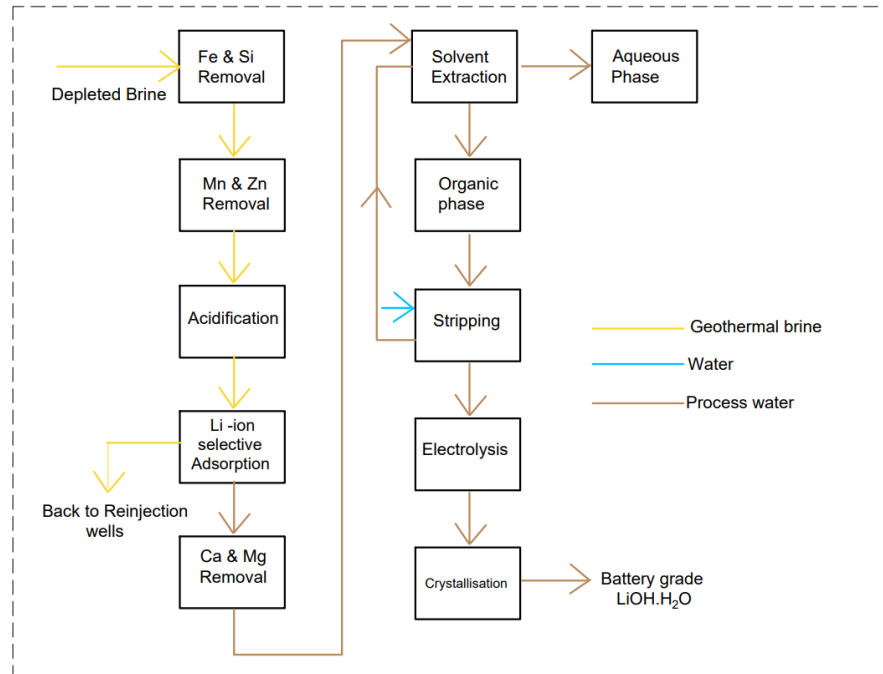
Depleted Brine

Fe & Si Removal

Mn & Zn Removal

Acidification

Li -ion selective Adsorption

Back to Reinjection wells

Ca & Mg Removal

Solvent Extraction

Aqueous Phase

Organic phase

Stripping

Electrolysis

Crystallisation

Battery grade LiOH.H$_2$O

Geothermal brine

Water

Process water